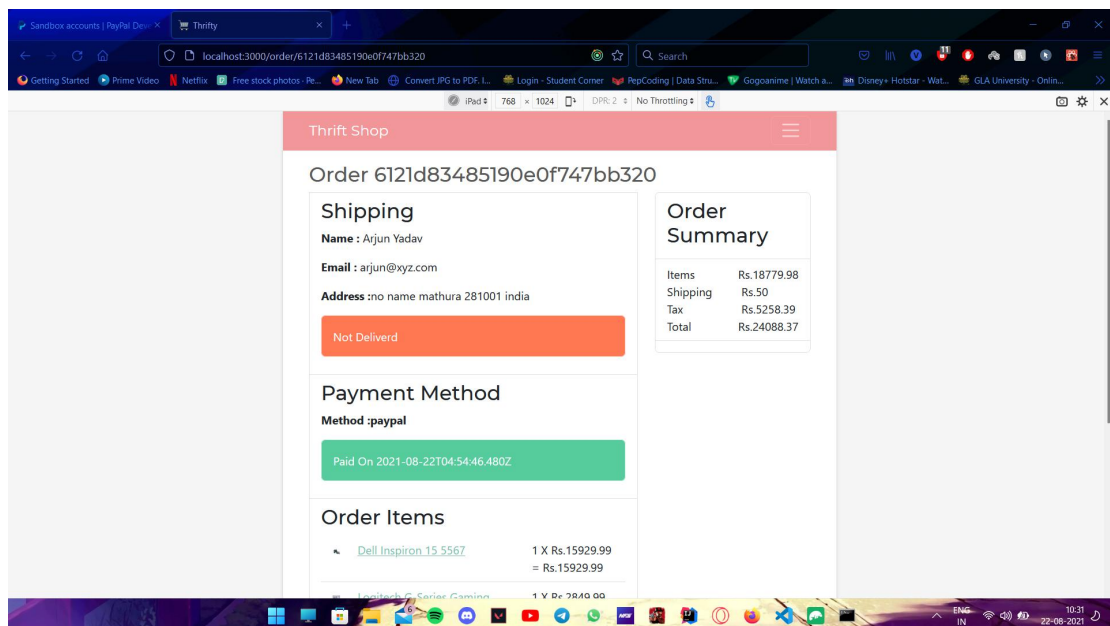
Sandbox accounts | PayPal Dev ×
Thrifty ×
localhost:3000/order/6121d83485190e0f747bb320
Search
Getting Started  Prime Video  Netflix  Free stock photos · Pe...  New Tab  Convert JPG to PDF. I...  Login - Student Corner  PepCoding | Data Stru...  Gogoanime | Watch a...  Disney+ Hotstar - Wat...  GLA University - Onlin...
iPad  768 × 1024  DPR: 2  No Throttling

Thrift Shop

Order 6121d83485190e0f747bb320

Shipping

**Name :** Arjun Yadav

**Email :** arjun@xyz.com

**Address :**no name mathura 281001 india

Not Deliverd

Payment Method

**Method :paypal**

Paid On 2021-08-22T04:54:46.480Z

Order Items

Dell Inspiron 15 5567  1 X Rs.15929.99 = Rs.15929.99

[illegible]  1 X Rs.2849.99

Order Summary

| Items | Rs.18779.98 |
|---|---|
| Shipping | Rs.50 |
| Tax | Rs.5258.39 |
| Total | Rs.24088.37 |

ENG IN  10:31  22-08-2021